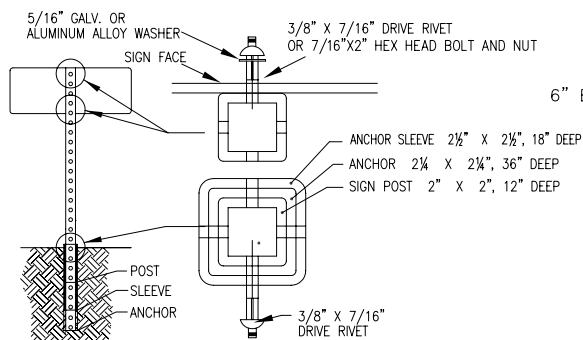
5/16" GALV. OR ALUMINUM ALLOY WASHER

3/8" X 7/16" DRIVE RIVET OR 7/16"X2" HEX HEAD BOLT AND NUT

SIGN FACE

6" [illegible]

ANCHOR SLEEVE 2½" X 2½", 18" DEEP

ANCHOR 2¼ X 2¼", 36" DEEP

SIGN POST 2" X 2", 12" DEEP

POST

SLEEVE

ANCHOR

3/8" X 7/16" DRIVE RIVET